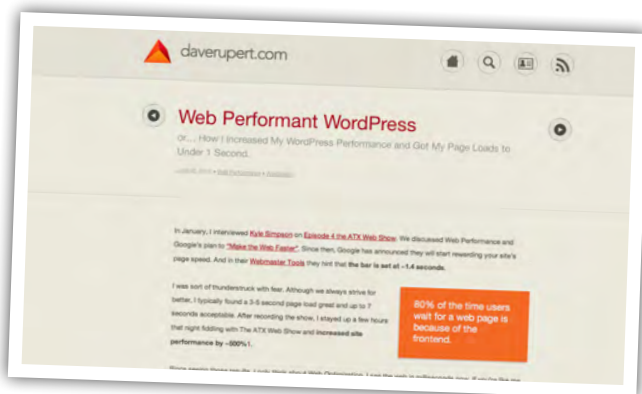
daverupert.com

Web Performant WordPress

or... How I Increased My WordPress Performance and Got My Page Loads to Under 1 Second.

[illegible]

In January, I interviewed Kyle Simpson on Episode 4 the ATX Web Show. We discussed Web Performance and Google's plan to "Make the Web Faster". Since then, Google has announced they will start rewarding your site's page speed. And in their Webmaster Tools they hint that the bar is set at ~1.4 seconds.

I was sort of thunderstruck with fear. Although we always strive for better, I typically found a 3-5 second page load great and up to 7 seconds acceptable. After recording the show, I stayed up a few hours that night fiddling with The ATX Web Show and increased site performance by ~500%!.

80% of the time users wait for a web page is because of the frontend.

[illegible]